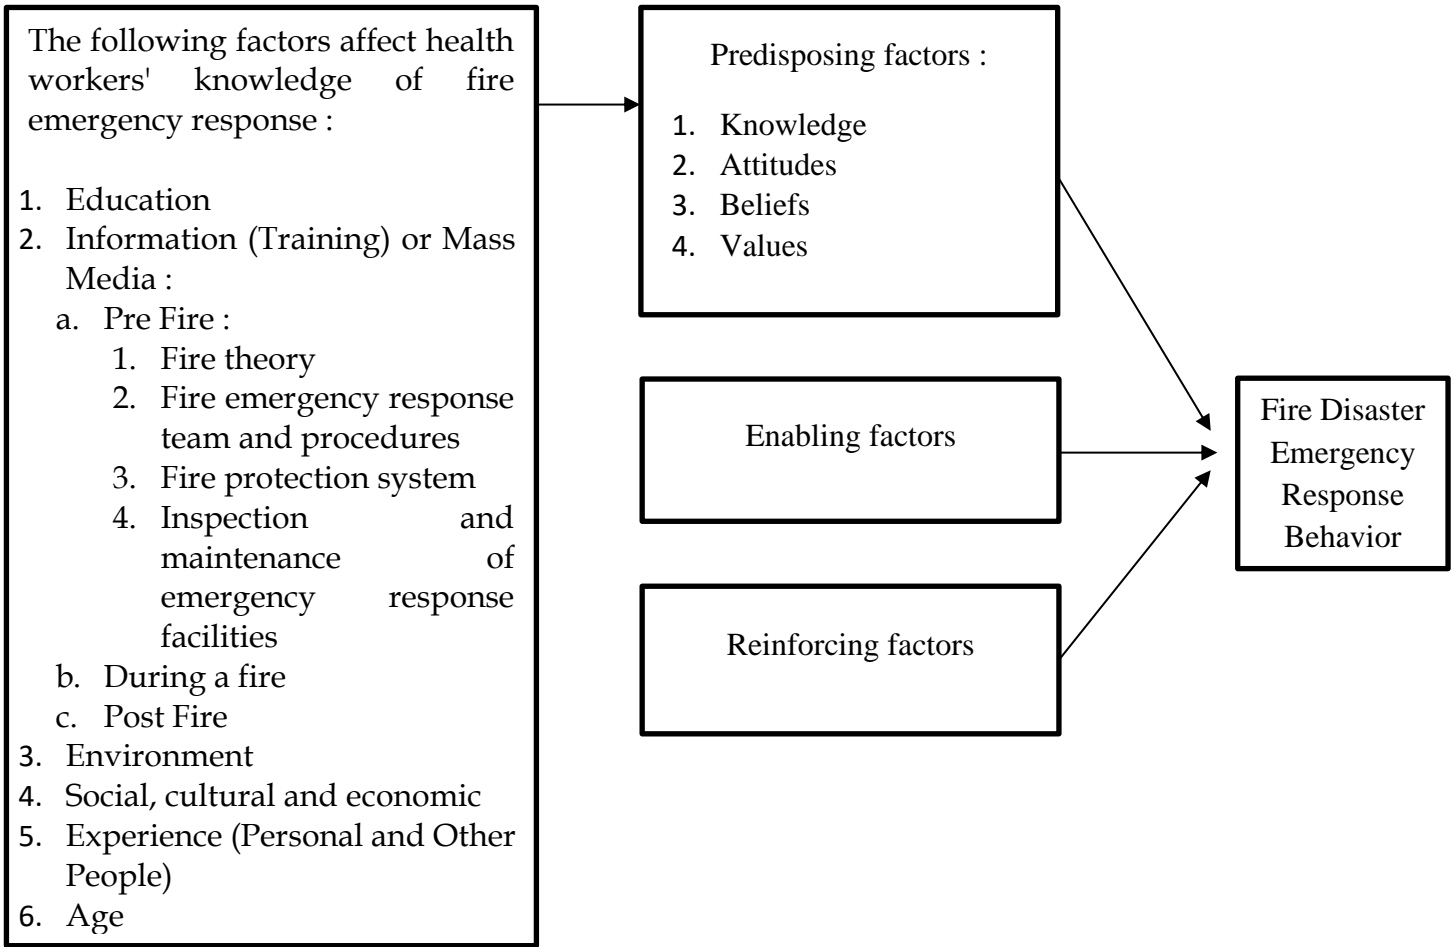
The following factors affect health workers' knowledge of fire emergency response :

1. Education
2. Information (Training) or Mass Media :
a. Pre Fire :
1. Fire theory
2. Fire emergency response team and procedures
3. Fire protection system
4. Inspection and maintenance of emergency response facilities
b. During a fire
c. Post Fire
3. Environment
4. Social, cultural and economic
5. Experience (Personal and Other People)
6. Age

Predisposing factors :

1. Knowledge
2. Attitudes
3. Beliefs
4. Values

Enabling factors

Reinforcing factors

Fire Disaster Emergency Response Behavior